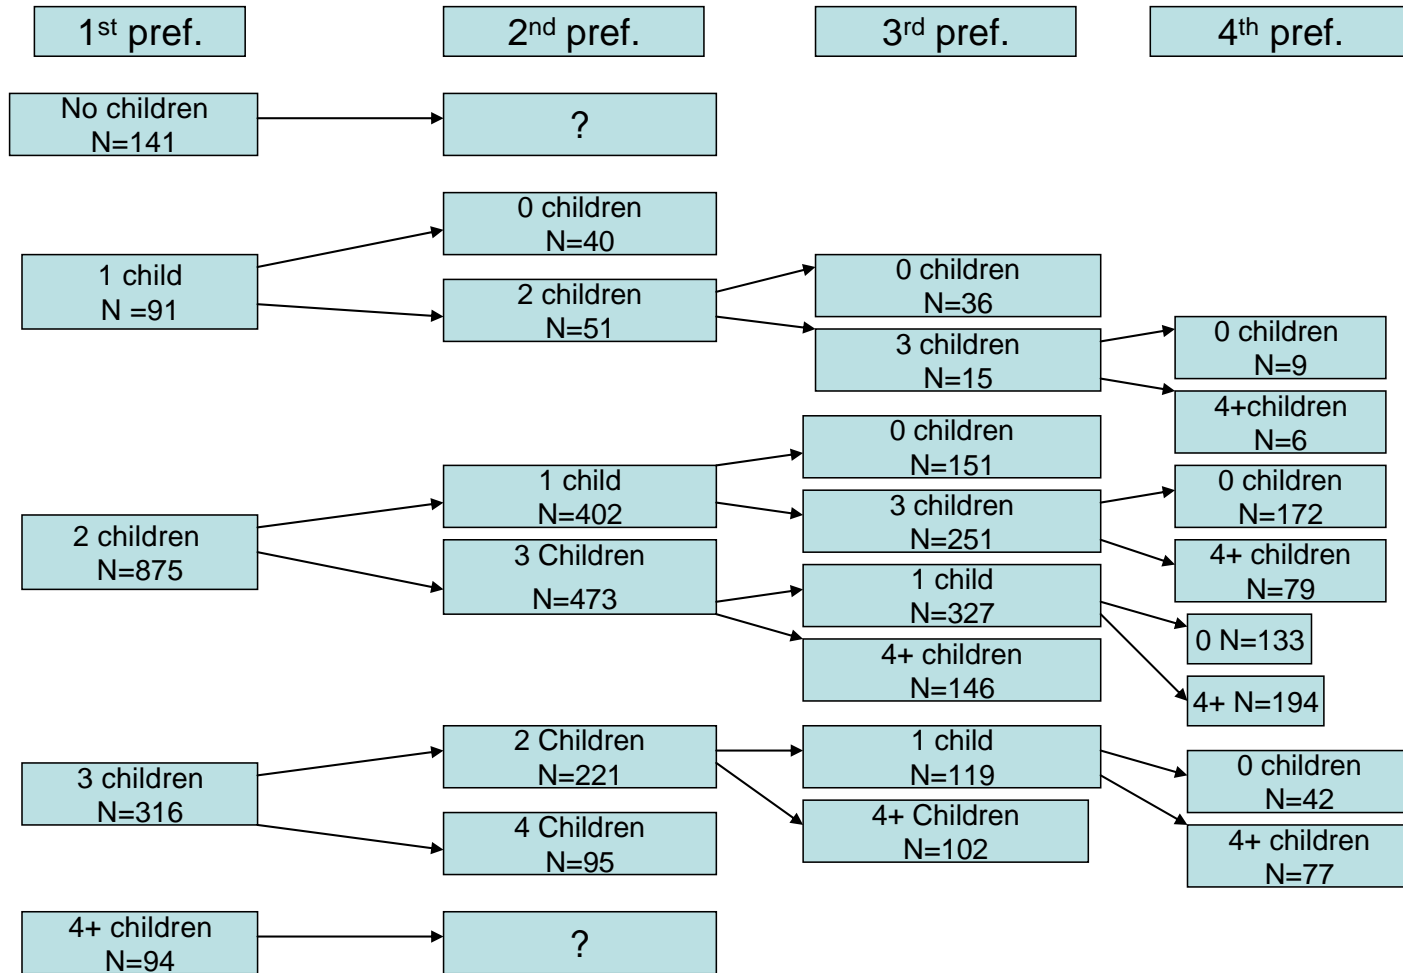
1$^{st}$ pref.

2$^{nd}$ pref.

3$^{rd}$ pref.

4$^{th}$ pref.

No children
N=141

?

0 children
N=40

1 child
N =91

2 children
N=51

0 children
N=36

3 children
N=15

0 children
N=9

4+children
N=6

0 children
N=151

1 child
N=402

3 children
N=251

0 children
N=172

2 children
N=875

3 Children
N=473

4+ children
N=79

1 child
N=327

0 N=133

4+ children
N=146

4+ N=194

2 Children
N=221

1 child
N=119

0 children
N=42

3 children
N=316

4+ Children
N=102

4 Children
N=95

4+ children
N=77

4+ children
N=94

?